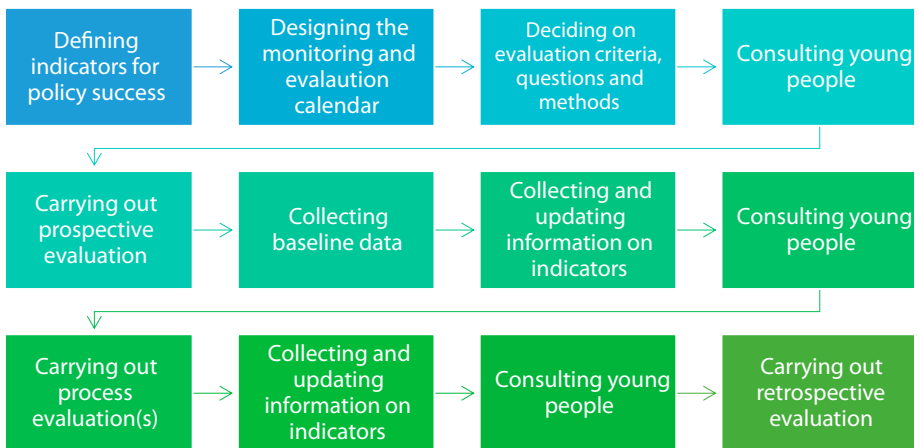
Defining indicators for policy success

Designing the monitoring and evalaution calendar

Deciding on evaluation criteria, questions and methods

Consulting young people

Carrying out prospective evaluation

Collecting baseline data

Collecting and updating information on indicators

Consulting young people

Carrying out process evaluation(s)

Collecting and updating information on indicators

Consulting young people

Carrying out retrospective evaluation